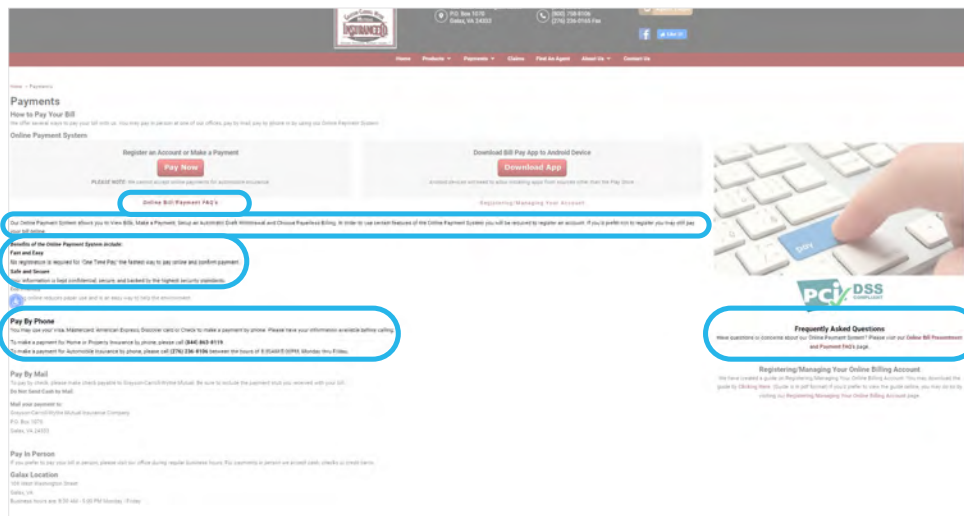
P.O. Box 1070
Galax, VA 24333

(800) 788-6106
(276) 236-8145 Fax

Like

Home Products Payments Claims Find An Agent About Us Contact Us

Home › Payments

Payments

How to Pay Your Bill

We offer several ways to pay your bill with us. You may pay in person at one of our offices, pay by mail, pay by phone or by using our Online Payment System.

Online Payment System

Register an Account or Make a Payment

Pay Now

PLEASE NOTE: We cannot accept online payments for automobile insurance.

Download Bill Pay App to Android Device

Download App

Android devices will need to allow installing apps from sources other than the Play Store.

Online Bill/Payment FAQ's

Registering/Managing Your Account

Our Online Payment System allows you to View Bills, Make a Payment, Setup an Automatic Draft Withdrawal and Choose Paperless Billing. In order to use certain features of the Online Payment System you will be required to register an account. If you'd prefer not to register you may still pay your bill online.

Benefits of the Online Payment System include:

Fast and Easy

No registration is required for 'One Time Pay' the fastest way to pay online and confirm payment.

Safe and Secure

Your information is kept confidential, secure, and backed by the highest security standards.

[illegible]

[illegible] online requires paper use and is an easy way to help the environment.

Pay By Phone

You may use your Visa, Mastercard, American Express, Discover card or Check to make a payment by phone. Please have your information available before calling.

To make a payment by Home or Property Insurance by phone, please call (844) 863-4119.

To make a payment for Automobile Insurance by phone, please call (276) 236-8106 between the hours of 8:30AM-5:00PM, Monday thru Friday.

Pay By Mail

To pay by check, please make check payable to Grayson-Carroll-Wythe Mutual. Be sure to include the payment stub you received with your bill.

Do Not Send Cash by Mail.

Mail your payment to:

Grayson-Carroll-Wythe Mutual Insurance Company

P.O. Box 1070

Galax, VA 24333

Pay in Person

If you prefer to pay your bill in person, please visit our office during regular business hours. For payments in person we accept cash, checks or credit cards.

Galax Location

109 West Washington Street

Galax, VA

Business hours are 8:30 AM - 5:00 PM Monday - Friday

PAY

PCI DSS COMPLIANT

Frequently Asked Questions

Have questions or concerns about our Online Payment System? Please visit our Online Bill Presentment and Payment FAQ's page.

Registering/Managing Your Online Billing Account

We have created a guide on Registering/Managing Your Online Billing Account. You may download the guide by Clicking Here. (Guide is in pdf format) If you'd prefer to view the guide online, you may do so by visiting our Registering/Managing Your Online Billing Account page.